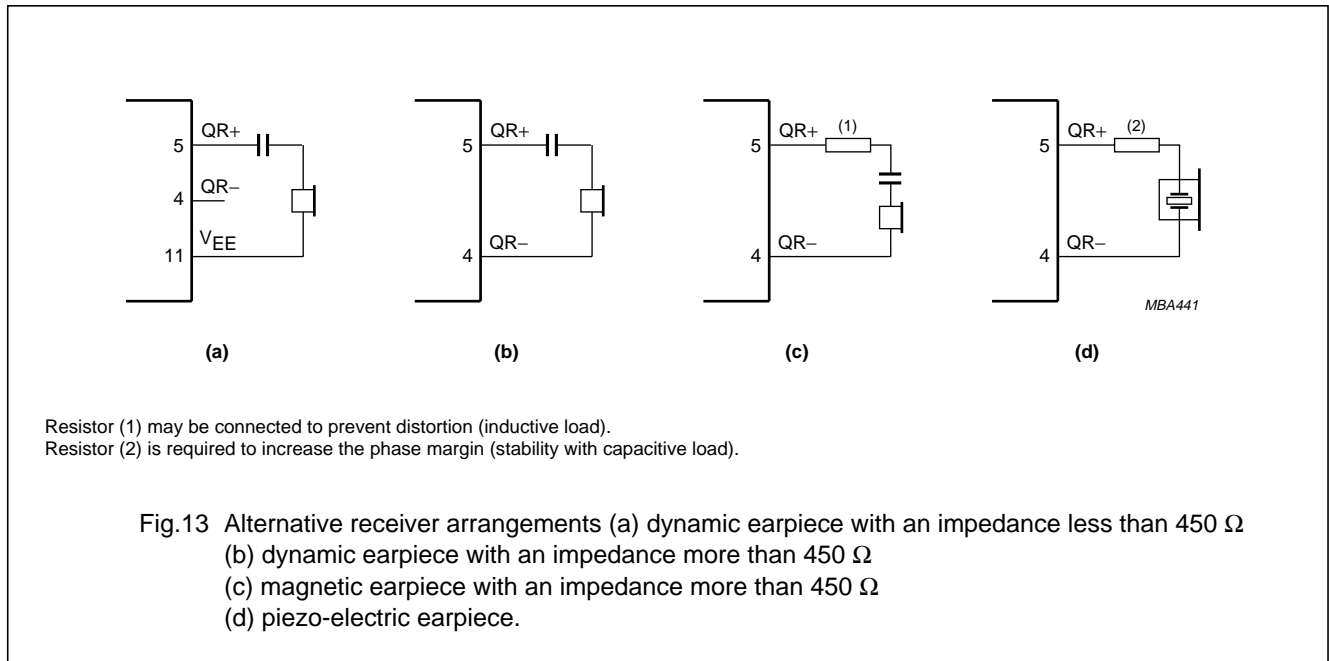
5 QR+
4 QR−
11 $V_{EE}$

5 QR+
4 QR−

5 QR+ (1)
4 QR−

5 QR+ (2)
4 QR−

MBA441

(a)

(b)

(c)

(d)

Resistor (1) may be connected to prevent distortion (inductive load).
Resistor (2) is required to increase the phase margin (stability with capacitive load).

Fig.13 Alternative receiver arrangements (a) dynamic earpiece with an impedance less than 450 Ω
(b) dynamic earpiece with an impedance more than 450 Ω
(c) magnetic earpiece with an impedance more than 450 Ω
(d) piezo-electric earpiece.